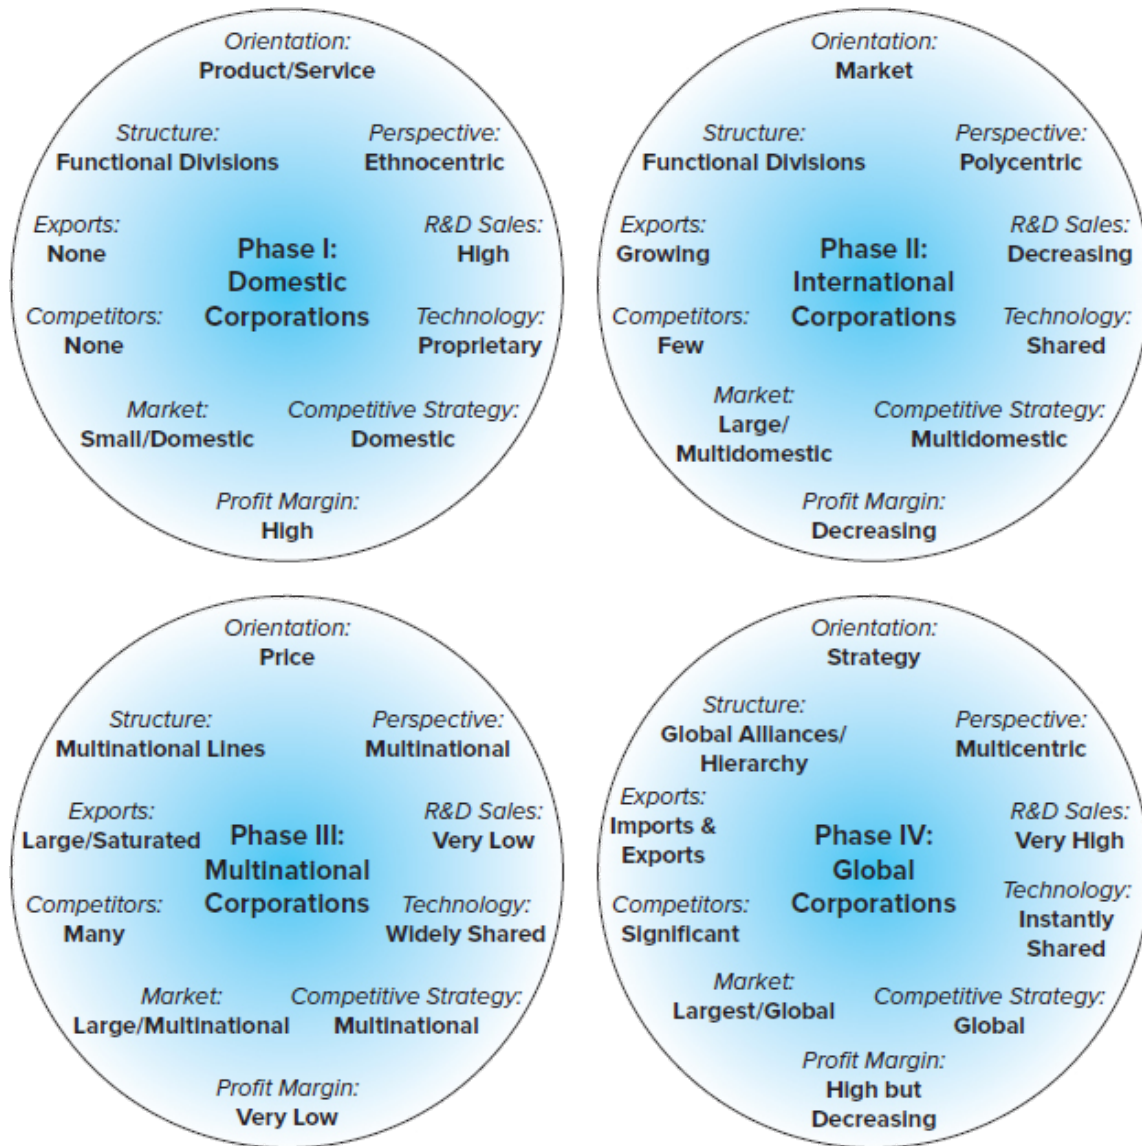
Orientation:
Product/Service

Structure:
Functional Divisions

Perspective:
Ethnocentric

Exports:
None

Phase I:
Domestic
Corporations

R&D Sales:
High

Competitors:
None

Technology:
Proprietary

Market:
Small/Domestic

Competitive Strategy:
Domestic

Profit Margin:
High

Orientation:
Market

Structure:
Functional Divisions

Perspective:
Polycentric

Exports:
Growing

Phase II:
International
Corporations

R&D Sales:
Decreasing

Competitors:
Few

Technology:
Shared

Market:
Large/
Multidomestic

Competitive Strategy:
Multidomestic

Profit Margin:
Decreasing

Orientation:
Price

Structure:
Multinational Lines

Perspective:
Multinational

Exports:
Large/Saturated

Phase III:
Multinational
Corporations

R&D Sales:
Very Low

Competitors:
Many

Technology:
Widely Shared

Market:
Large/Multinational

Competitive Strategy:
Multinational

Profit Margin:
Very Low

Orientation:
Strategy

Structure:
Global Alliances/
Hierarchy

Perspective:
Multicentric

Exports:
Imports &
Exports

Phase IV:
Global
Corporations

R&D Sales:
Very High

Technology:
Instantly
Shared

Competitors:
Significant

Market:
Largest/Global

Competitive Strategy:
Global

Profit Margin:
High but
Decreasing